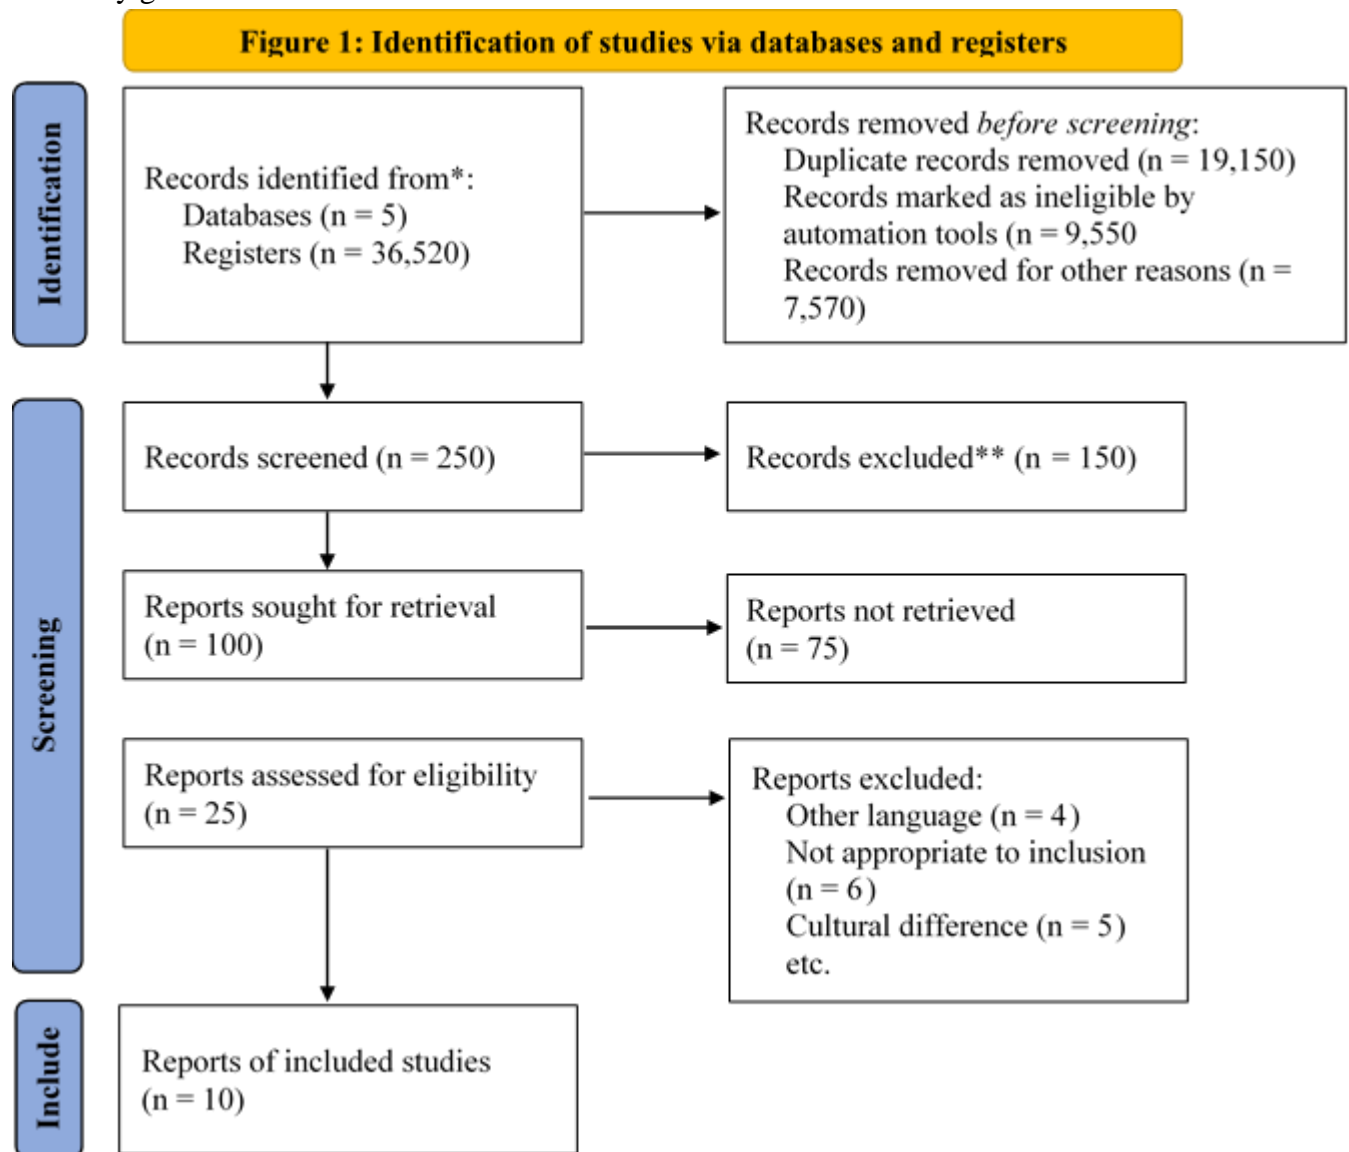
Figure 1: Identification of studies via databases and registers

Identification

Records identified from*:
Databases (n = 5)
Registers (n = 36,520)

Records removed *before screening*:
Duplicate records removed (n = 19,150)
Records marked as ineligible by automation tools (n = 9,550
Records removed for other reasons (n = 7,570)

Screening

Records screened (n = 250)

Records excluded** (n = 150)

Reports sought for retrieval (n = 100)

Reports not retrieved (n = 75)

Reports assessed for eligibility (n = 25)

Reports excluded:
Other language (n = 4)
Not appropriate to inclusion (n = 6)
Cultural difference (n = 5)
etc.

Include

Reports of included studies (n = 10)